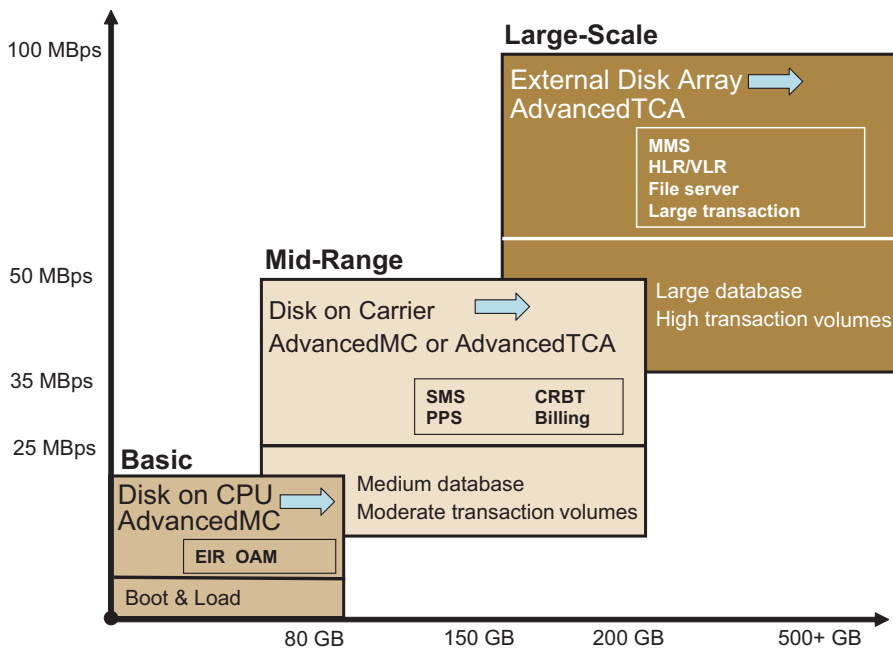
100 MBps

50 MBps

35 MBps

25 MBps

Large-Scale

External Disk Array
AdvancedTCA

MMS
HLR/VLR
File server
Large transaction

Large database
High transaction volumes

Mid-Range

Disk on Carrier
AdvancedMC or AdvancedTCA

SMS
PPS
CRBT
Billing

Medium database
Moderate transaction volumes

Basic

Disk on CPU
AdvancedMC

EIR OAM

Boot & Load

80 GB
150 GB
200 GB
500+ GB